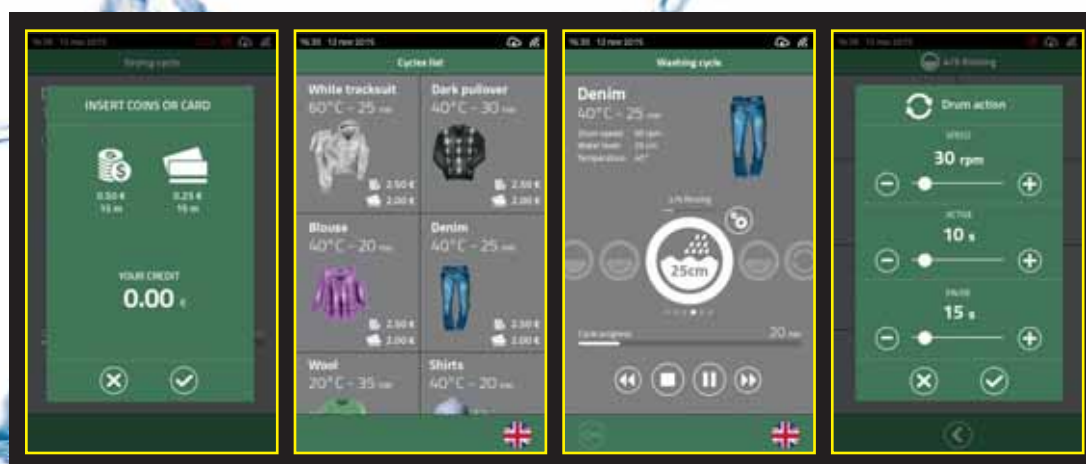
16:35 13 nov 2015

Starting cycle

INSERT COINS OR CARD

0.50 €
15 m

0.25 €
15 m

YOUR CREDIT
0.00 €

16:35 13 nov 2015

Cycles list

White tracksuit
60°C – 25 min
2.50 €
2.00 €

Dark pullover
40°C – 30 min
2.50 €
2.00 €

Blouse
40°C – 20 min
2.50 €
2.00 €

Denim
40°C – 25 min
2.50 €
2.00 €

Wool
20°C – 35 min

Shirts
40°C – 20 min

16:35 13 nov 2015

Washing cycle

Denim
40°C – 25 min
Drum speed 30 rpm
Water level 25 cm
Temperature 40°

2/5 Rinsing

25cm

Cycle progress
20 min

16:35 13 nov 2015

4/5 Rinsing

Drum action

SPEED
30 rpm

ACTIVE
10 s

PAUSE
15 s